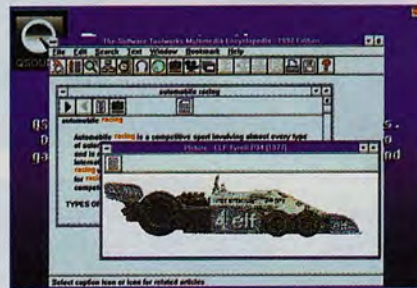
The Software Toolworks Multimedia Encyclopedia - 1992 Edition
File Edit Search Tool Window Bookmark Help
automobile racing
automobile racing
Automobile racing is a competitive sport involving almost every type of
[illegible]
Picture - ELF Tyrrell P34 (1977)
4 elf
TYPES OF
Select caption icon or icon for related articles